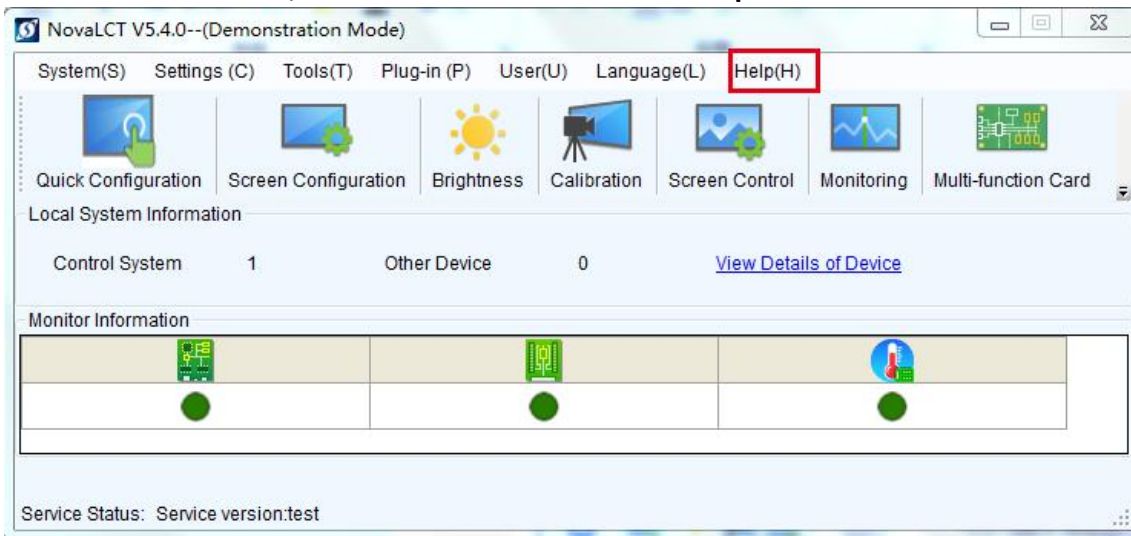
NovaLCT V5.4.0--(Demonstration Mode)

System(S) Settings (C) Tools(T) Plug-in (P) User(U) Language(L) Help(H)

Quick Configuration | Screen Configuration | Brightness | Calibration | Screen Control | Monitoring | Multi-function Card

Local System Information

Control System 1 Other Device 0 View Details of Device

Monitor Information

Service Status: Service version:test